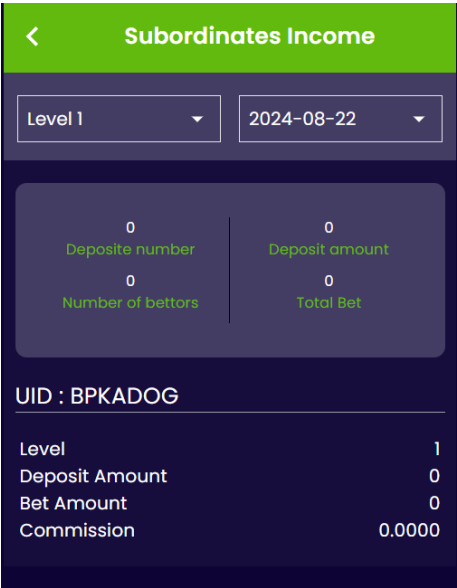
Subordinates Income

Level 1

2024-08-22

0
Deposite number

0
Deposit amount

0
Number of bettors

0
Total Bet

UID : BPKADOG

| | |
|---|---|
| Level | 1 |
| Deposit Amount | 0 |
| Bet Amount | 0 |
| Commission | 0.0000 |